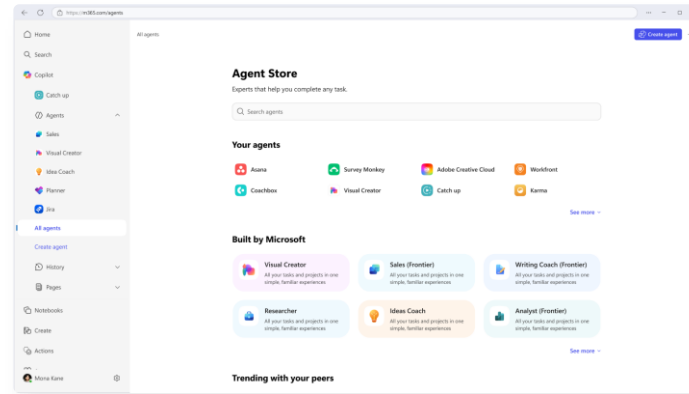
https://m365.com/agents

Home
Search
Copilot
Catch up
Agents
Sales
Visual Creator
Idea Coach
Planner
Jira
All agents
Create agent
History
Pages
Notebooks
Create
Actions
Mona Kane

All agents
Create agent

Agent Store
Experts that help you complete any task.
Search agents

Your agents
Asana
Survey Monkey
Adobe Creative Cloud
Workfront
Coachbox
Visual Creator
Catch up
Karma
See more

Built by Microsoft
Visual Creator
All your tasks and projects in one simple, familiar experiences
Sales (Frontier)
All your tasks and projects in one simple, familiar experiences
Writing Coach (Frontier)
All your tasks and projects in one simple, familiar experiences
Researcher
All your tasks and projects in one simple, familiar experiences
Ideas Coach
All your tasks and projects in one simple, familiar experiences
Analyst (Frontier)
All your tasks and projects in one simple, familiar experiences
See more

Trending with your peers